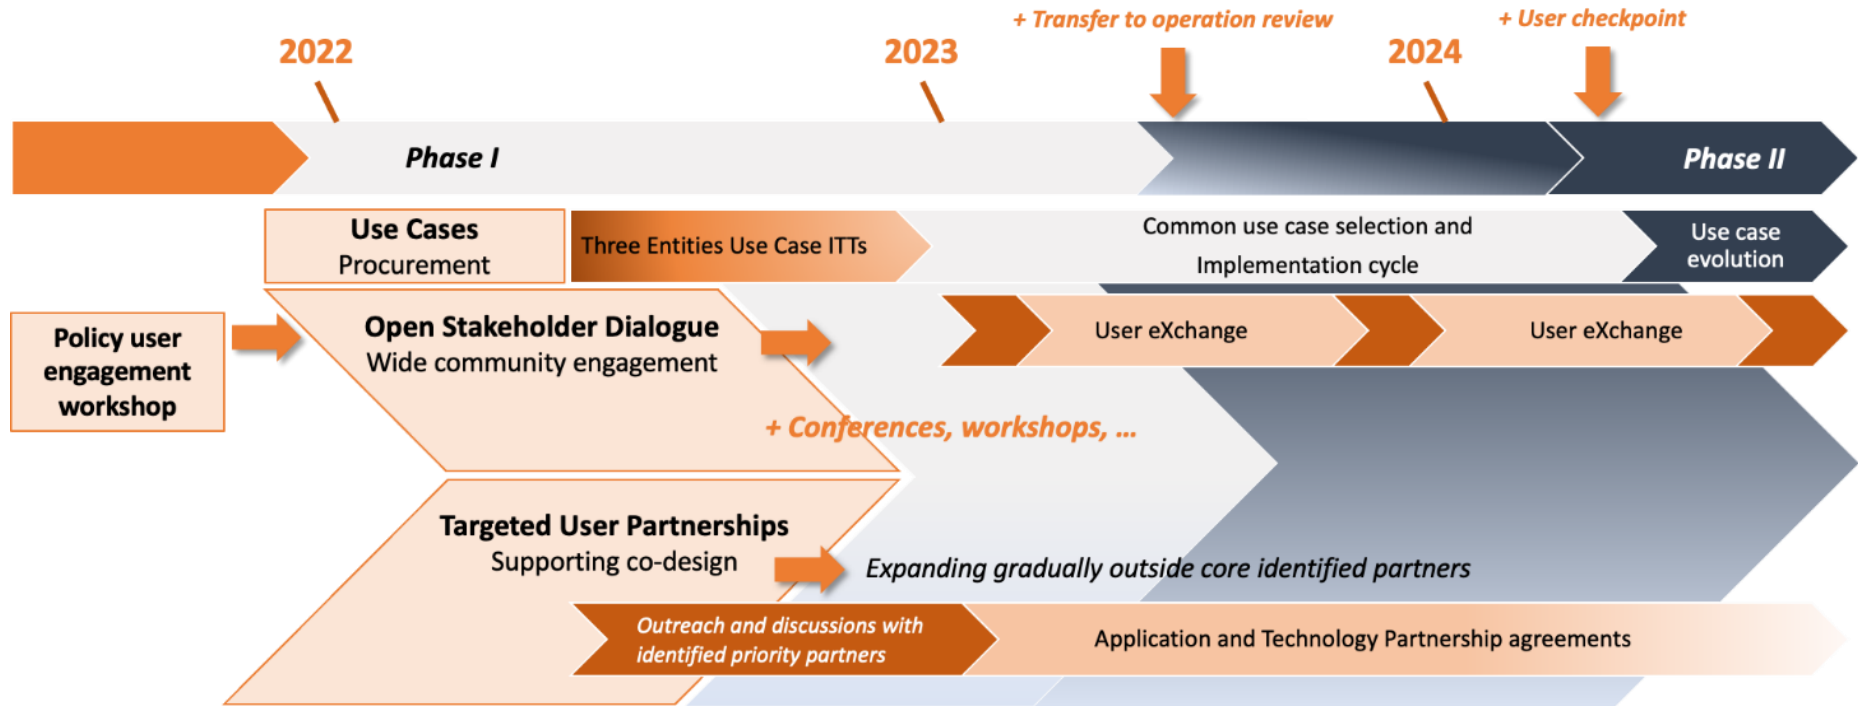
+ Transfer to operation review

+ User checkpoint

2022

2023

2024

Phase I

Phase II

Use Cases
Procurement

Three Entities Use Case ITTs

Common use case selection and Implementation cycle

Use case evolution

Policy user engagement workshop

Open Stakeholder Dialogue
Wide community engagement

User eXchange

User eXchange

+ Conferences, workshops, ...

Targeted User Partnerships
Supporting co-design

Expanding gradually outside core identified partners

Outreach and discussions with identified priority partners

Application and Technology Partnership agreements